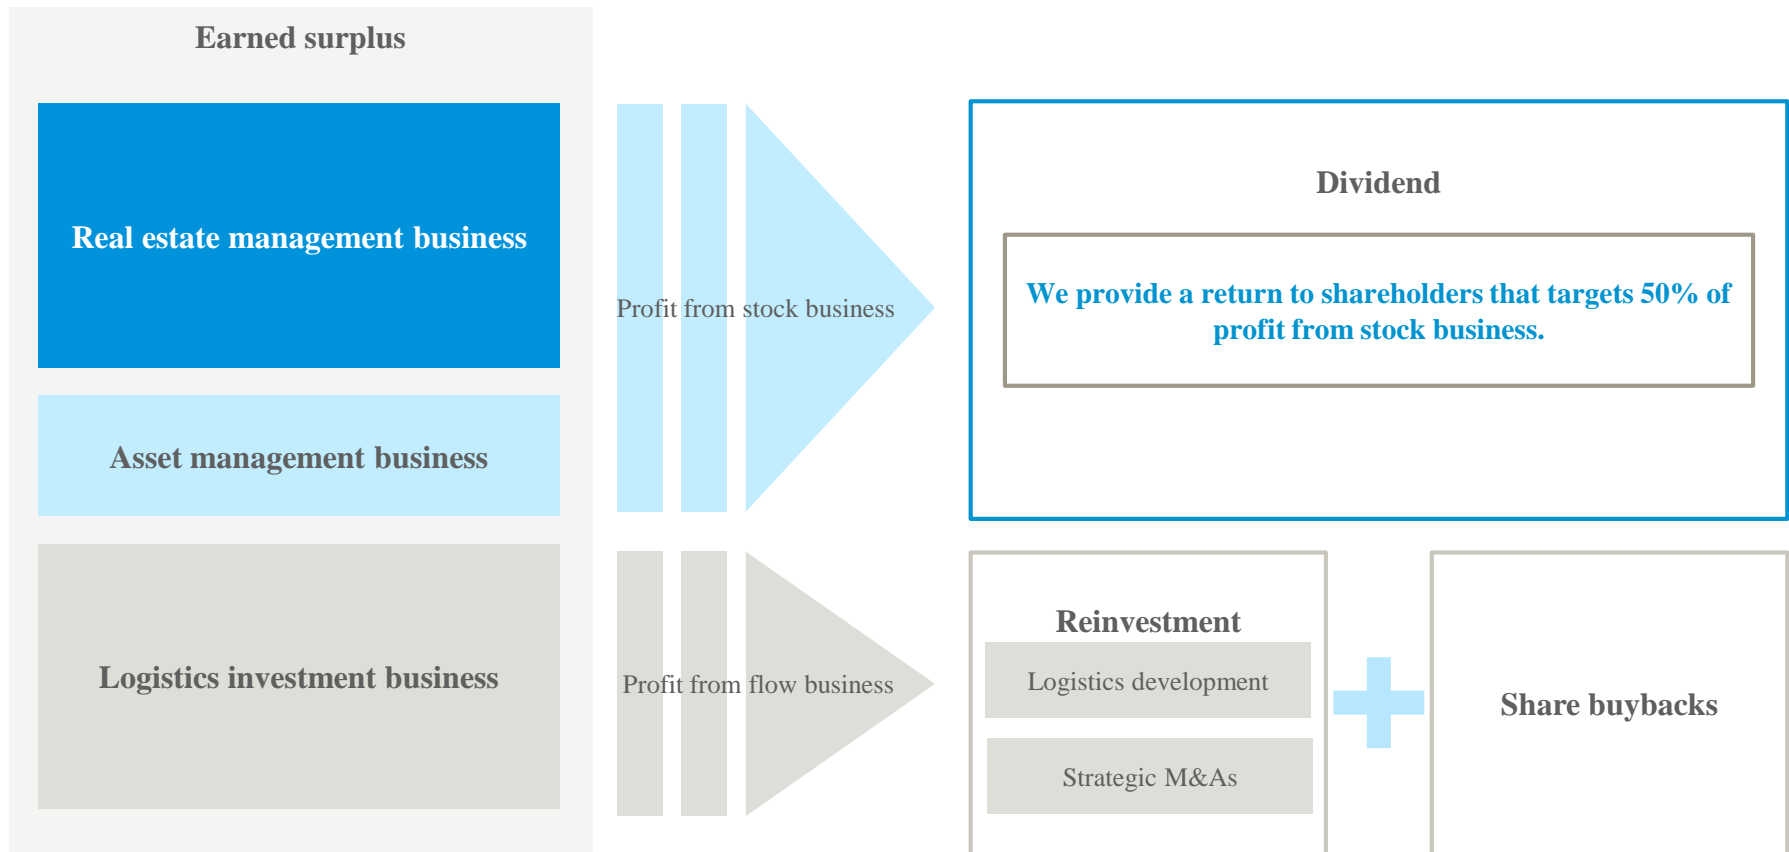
Earned surplus

Real estate management business

Asset management business

Logistics investment business

Profit from stock business

Profit from flow business

Dividend

We provide a return to shareholders that targets 50% of profit from stock business.

Reinvestment

Logistics development

Strategic M&As

Share buybacks